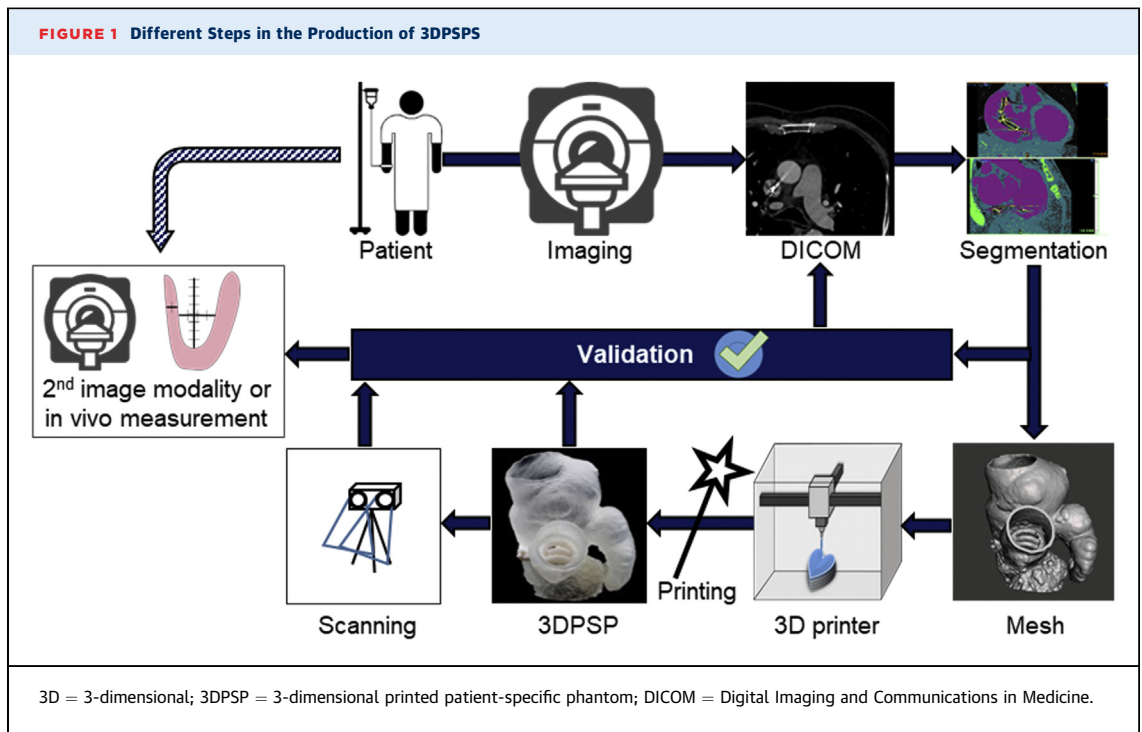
FIGURE 1 Different Steps in the Production of 3DPSPS

Patient

Imaging

DICOM

Segmentation

Validation

2$^{nd}$ image modality or in vivo measurement

Scanning

3DPSP

Printing

3D printer

Mesh

3D = 3-dimensional; 3DPSP = 3-dimensional printed patient-specific phantom; DICOM = Digital Imaging and Communications in Medicine.